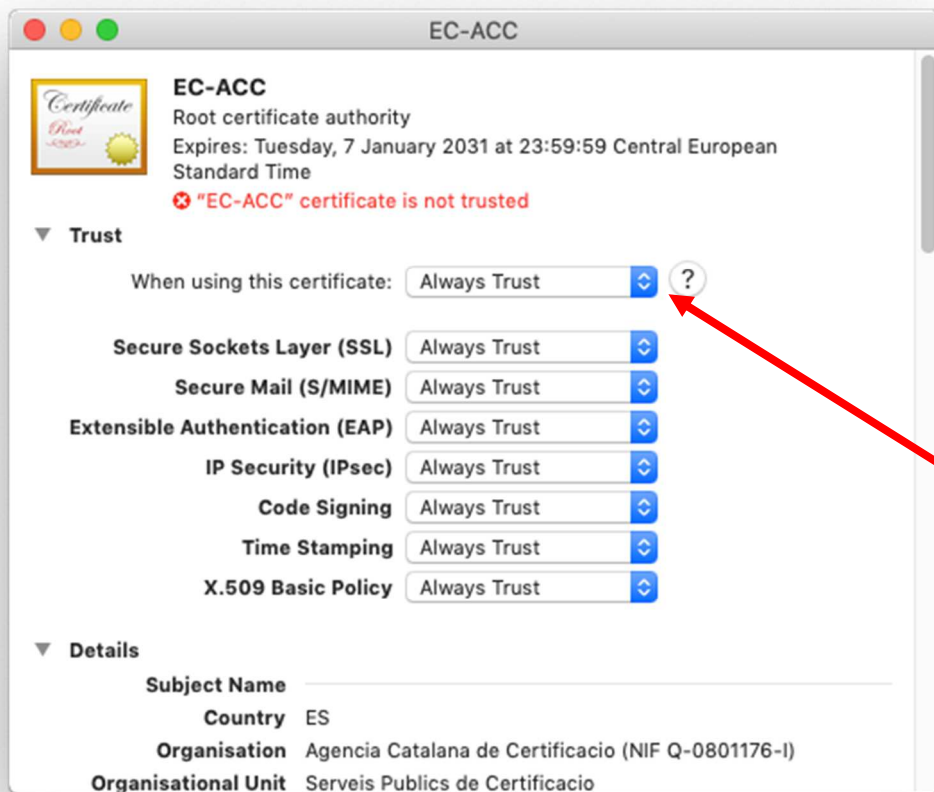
EC-ACC

Certificate
Root

EC-ACC
Root certificate authority
Expires: Tuesday, 7 January 2031 at 23:59:59 Central European Standard Time
"EC-ACC" certificate is not trusted

Trust

When using this certificate: Always Trust ?

Secure Sockets Layer (SSL) Always Trust
Secure Mail (S/MIME) Always Trust
Extensible Authentication (EAP) Always Trust
IP Security (IPsec) Always Trust
Code Signing Always Trust
Time Stamping Always Trust
X.509 Basic Policy Always Trust

Details

Subject Name
Country ES
Organisation Agencia Catalana de Certificacio (NIF Q-0801176-I)
Organisational Unit Serveis Publics de Certificacio